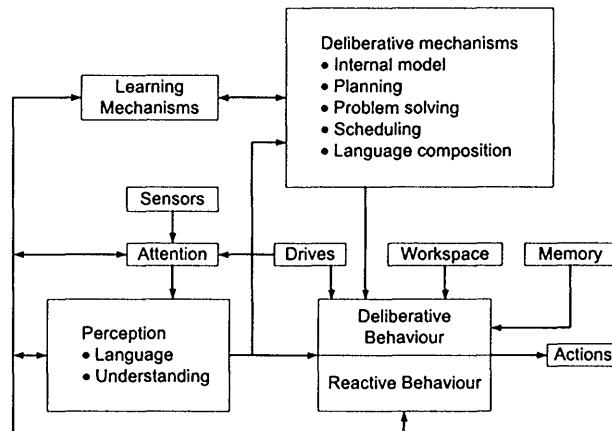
Deliberative mechanisms
• Internal model
• Planning
• Problem solving
• Scheduling
• Language composition

Learning Mechanisms

Sensors

Attention

Drives

Workspace

Memory

Perception
• Language
• Understanding

Deliberative Behaviour

Reactive Behaviour

Actions